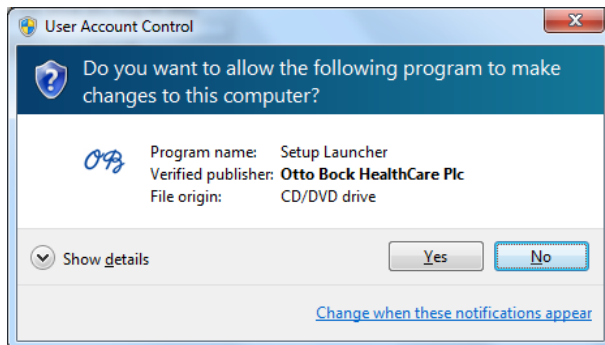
User Account Control

Do you want to allow the following program to make changes to this computer?

OB

| | |
|---|---|
| Program name: | Setup Launcher |
| Verified publisher: | Otto Bock HealthCare Plc |
| File origin: | CD/DVD drive |

Show details

Yes

No

Change when these notifications appear